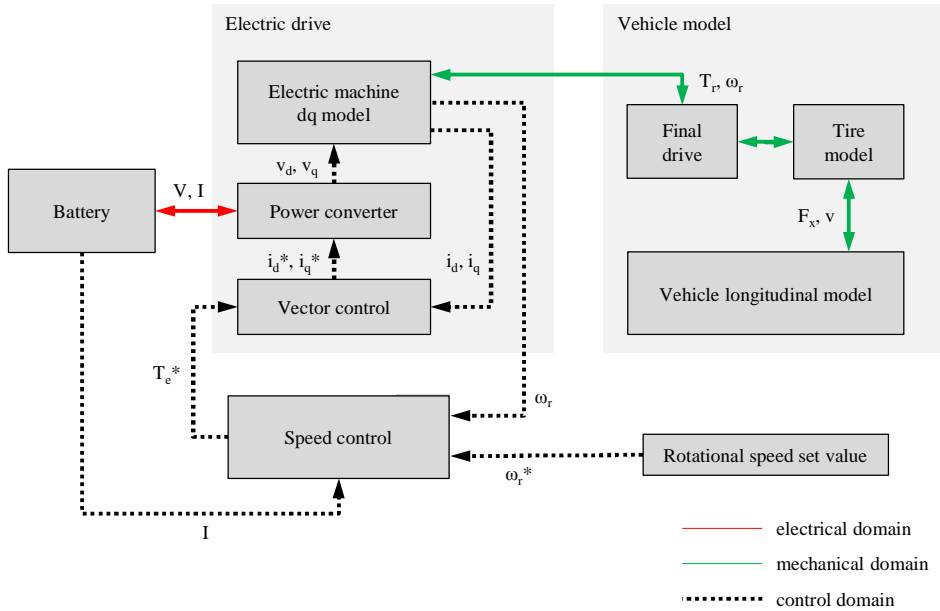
Electric drive

Vehicle model

Electric machine dq model

$T_r$, $\omega_r$

Final drive

Tire model

$v_d$, $v_q$

Battery

V, I

Power converter

$F_x$, v

$i_d$*, $i_q$*

$i_d$, $i_q$

Vector control

Vehicle longitudinal model

$T_e$*

$\omega_r$

Speed control

Rotational speed set value

$\omega_r$*

I

electrical domain

mechanical domain

control domain